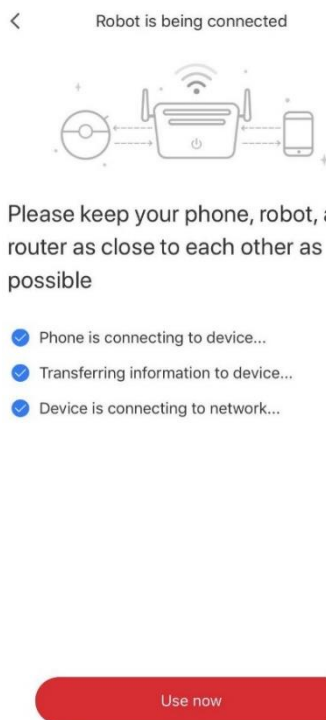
<

Robot is being connected

Please keep your phone, robot, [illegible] router as close to each other as possible

Phone is connecting to device...

Transferring information to device...

Device is connecting to network...

Use now